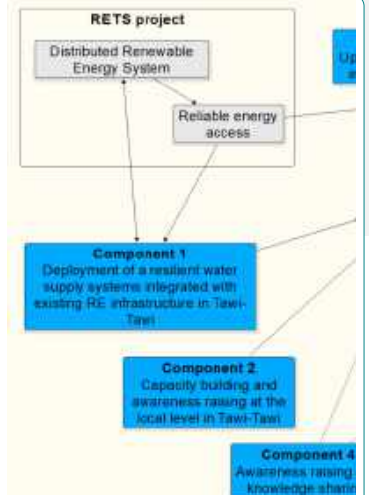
RETS project

Distributed Renewable Energy System

Reliable energy access

Up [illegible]
a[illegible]

Component 1
Deployment of a resilient water supply systems integrated with existing RE infrastructure in Tawi-Tawi

Component 2
Capacity building and awareness raising at the local level in Tawi-Tawi

Component 4
Awareness raising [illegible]
knowledge sharin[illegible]